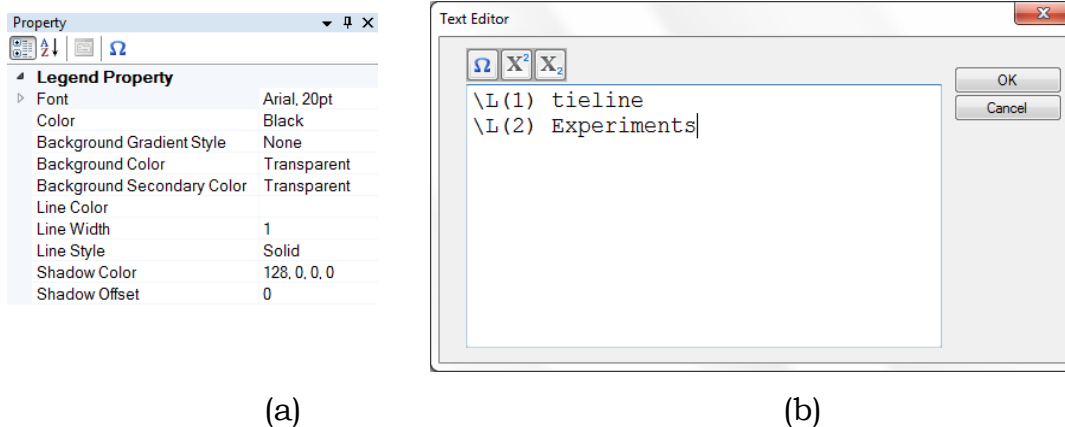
Property

Legend Property

| | |
|---|---|
| Font | Arial, 20pt |
| Color | Black |
| Background Gradient Style | None |
| Background Color | Transparent |
| Background Secondary Color | Transparent |
| Line Color | |
| Line Width | 1 |
| Line Style | Solid |
| Shadow Color | 128, 0, 0, 0 |
| Shadow Offset | 0 |

(a)

Text Editor

Ω $X^2$ $X_2$

\L(1) tieline
\L(2) Experiments

OK
Cancel

(b)